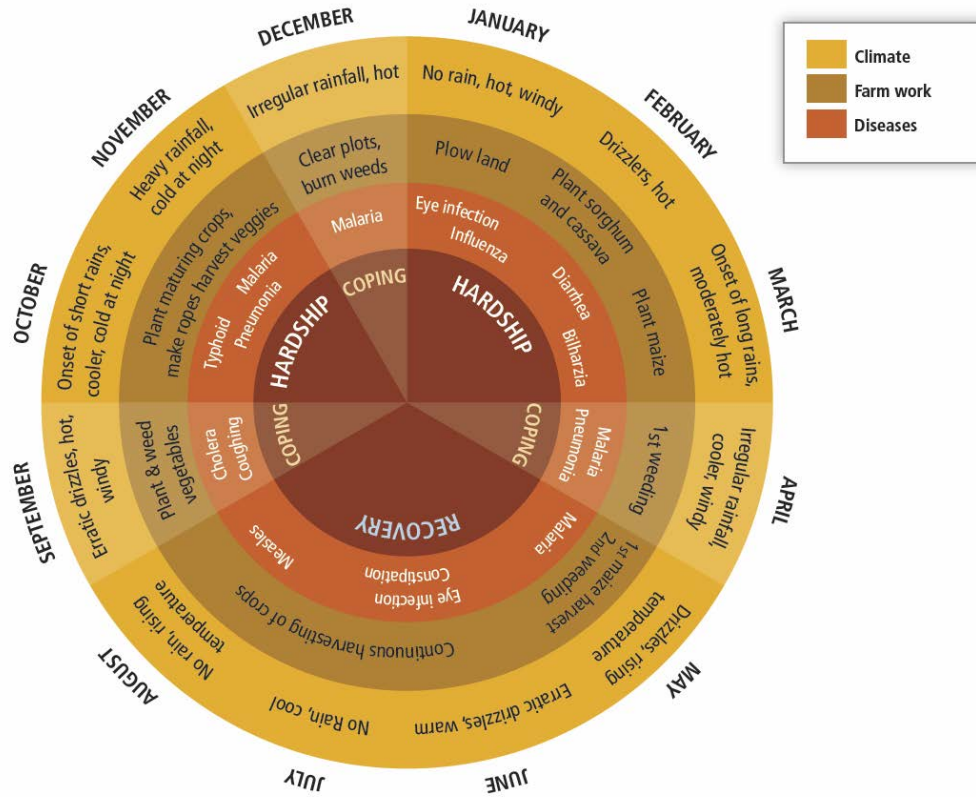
Climate
Farm work
Diseases

JANUARY
No rain, hot, windy
FEBRUARY
Drizzles, hot
MARCH
Onset of long rains, moderately hot
APRIL
Irregular rainfall, cooler, windy
MAY
Drizzles, rising temperature
JUNE
Erratic drizzles, warm
JULY
No Rain, cool
AUGUST
No rain, rising temperature
SEPTEMBER
Erratic drizzles, hot, windy
OCTOBER
Onset of short rains, cooler, cold at night
NOVEMBER
Heavy rainfall, cold at night
DECEMBER
Irregular rainfall, hot

Plow land
Plant sorghum and cassava
Plant maize
1st weeding
1st maize harvest
2nd weeding
Continuous harvesting of crops
Plant & weed vegetables
Plant maturing crops, make ropes harvest veggies
Clear plots, burn weeds

Eye infection
Influenza
Diarrhea
Bilharzia
Malaria
Pneumonia
Malaria
Eye infection
Constipation
Measles
Cholera
Coughing
Typhoid
Pneumonia
Malaria
Malaria

HARDSHIP
COPING
RECOVERY
COPING
HARDSHIP
COPING